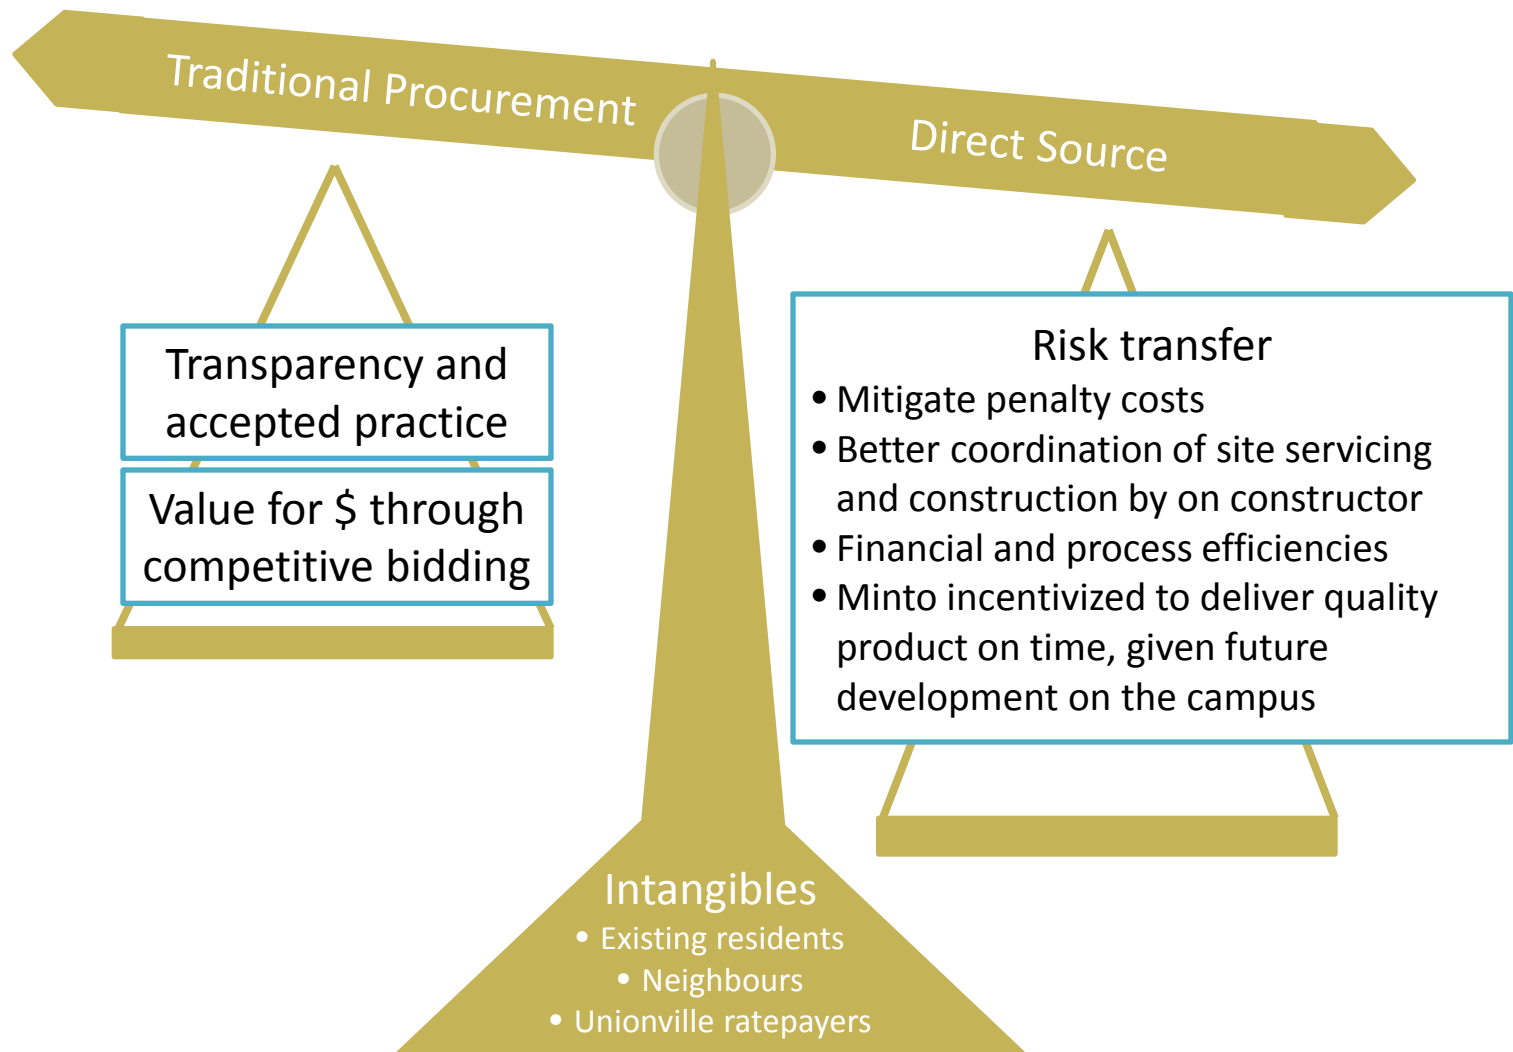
Traditional Procurement

Direct Source

Transparency and accepted practice

Value for $ through competitive bidding

Risk transfer
• Mitigate penalty costs
• Better coordination of site servicing and construction by on constructor
• Financial and process efficiencies
• Minto incentivized to deliver quality product on time, given future development on the campus

Intangibles
• Existing residents
• Neighbours
• Unionville ratepayers